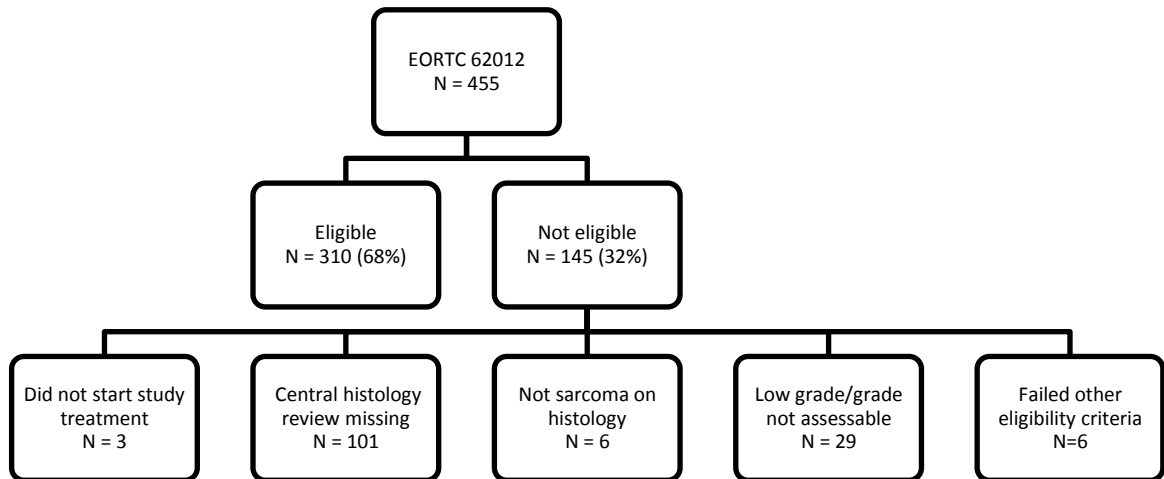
EORTC 62012
N = 455

Eligible
N = 310 (68%)

Not eligible
N = 145 (32%)

Did not start study treatment
N = 3

Central histology review missing
N = 101

Not sarcoma on histology
N = 6

Low grade/grade not assessable
N = 29

Failed other eligibility criteria
N=6